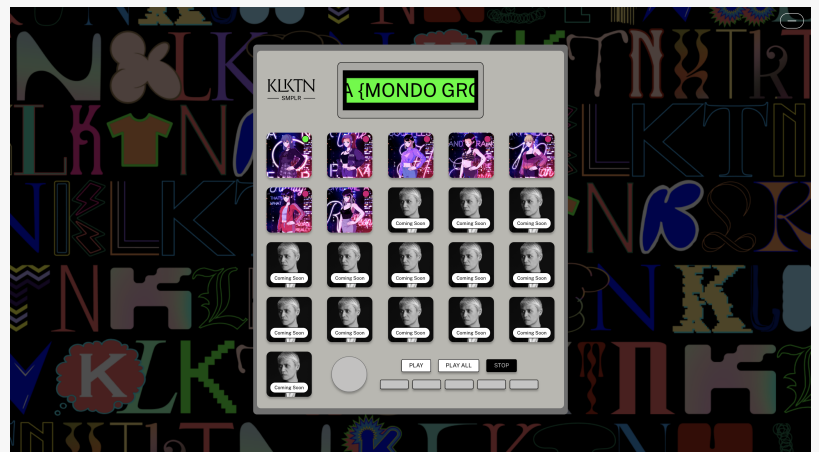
KLKTN
SMPLR

A {MONDO GRO

Coming Soon
Coming Soon
Coming Soon
Coming Soon
Coming Soon
Coming Soon
Coming Soon
Coming Soon
Coming Soon
Coming Soon
Coming Soon
Coming Soon
Coming Soon
Coming Soon

PLAY
PLAY ALL
STOP